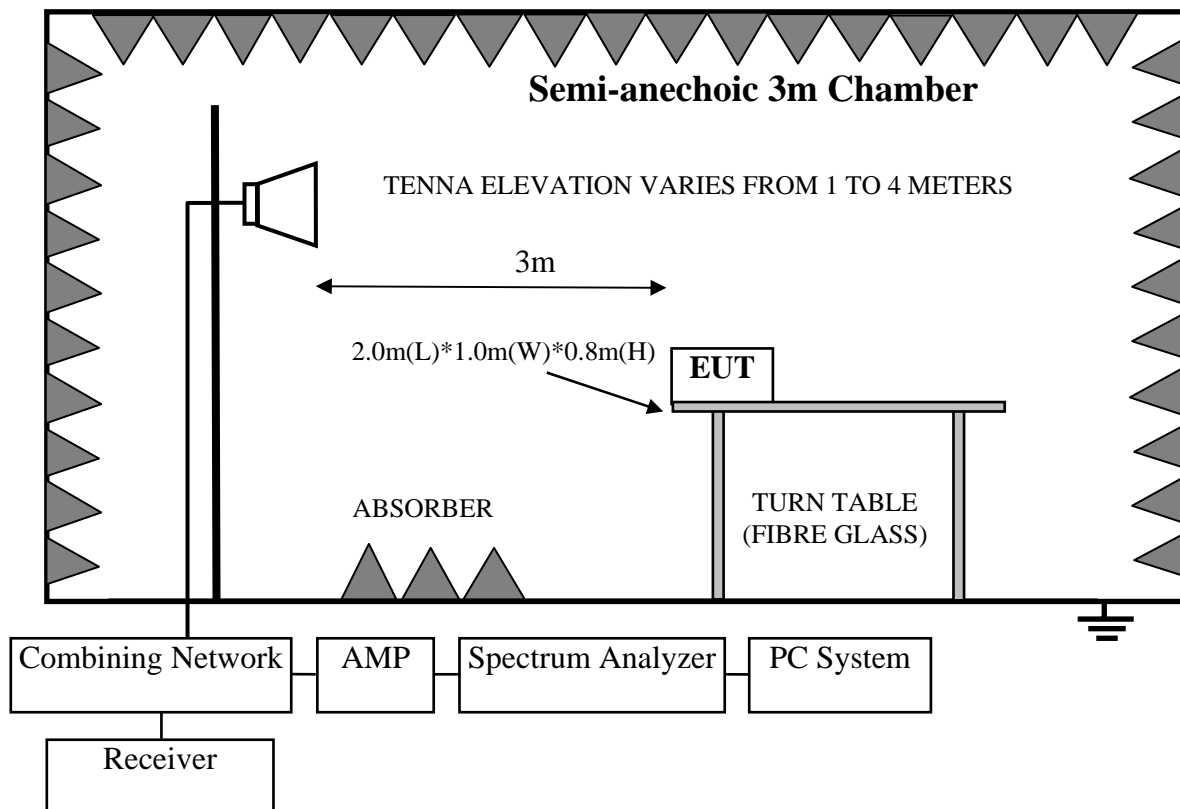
Semi-anechoic 3m Chamber

TENNA ELEVATION VARIES FROM 1 TO 4 METERS

3m

2.0m(L)*1.0m(W)*0.8m(H)

EUT

ABSORBER

TURN TABLE (FIBRE GLASS)

Combining Network

AMP

Spectrum Analyzer

PC System

Receiver